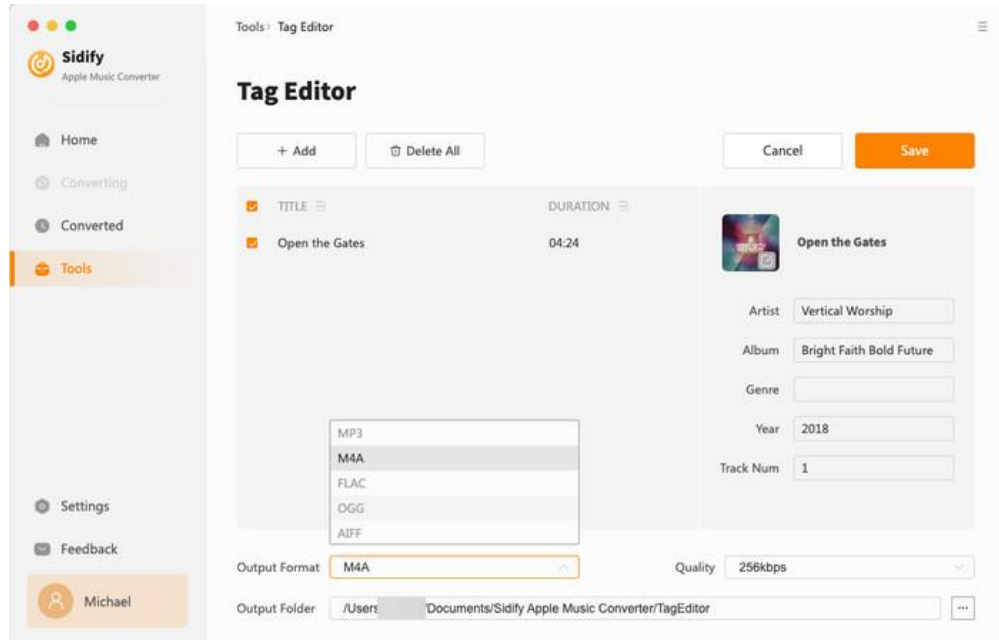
Sidify
Apple Music Converter

Home
Converting
Converted
Tools

Settings
Feedback
Michael

Tools › Tag Editor

Tag Editor

+ Add
Delete All
Cancel
Save

| | TITLE | DURATION |
|---|---|---|
| | Open the Gates | 04:24 |

Open the Gates

Artist Vertical Worship
Album Bright Faith Bold Future
Genre
Year 2018
Track Num 1

MP3
M4A
FLAC
OGG
AIFF

Output Format M4A
Quality 256kbps
Output Folder /Users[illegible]/Documents/Sidify Apple Music Converter/TagEditor
...